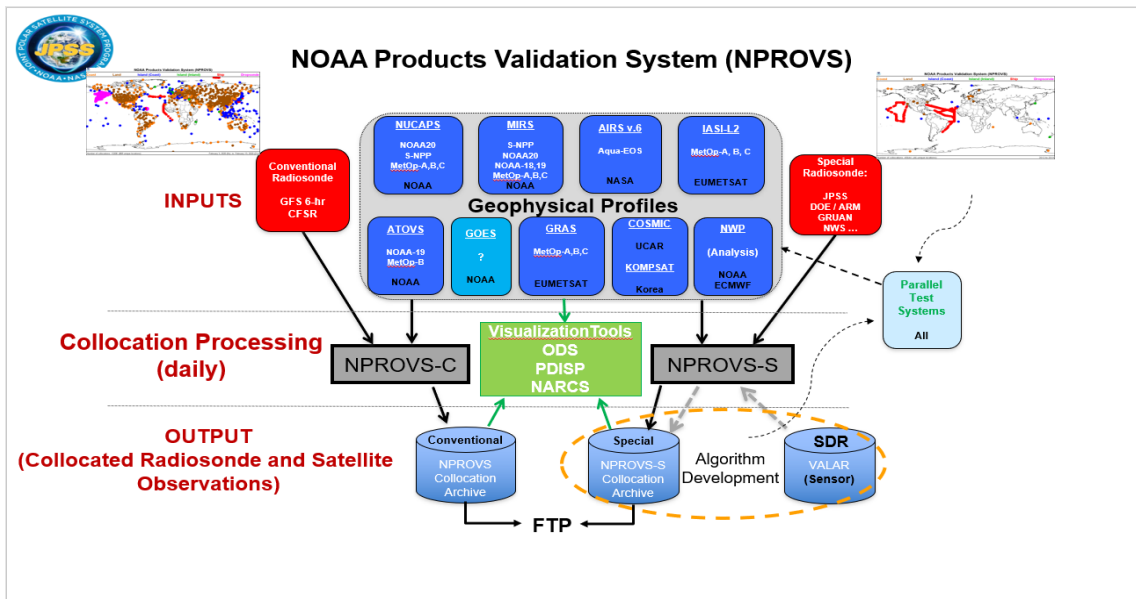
JPSS JOINT POLAR SATELLITE SYSTEM NOAA NASA

NOAA Products Validation System (NPROVS)

INPUTS

Conventional Radiosonde

GFS 6-hr CFSR

NUCAPS
NOAA20
S-NPP
MetOp-A,B,C
NOAA

MIRS
S-NPP
NOAA20
NOAA-18,19
MetOp-A,B,C
NOAA

AIRS v.6
Aqua-EOS
NASA

IASI-L2
MetOp-A, B, C
EUMETSAT

Geophysical Profiles

ATOVS
NOAA-19
MetOp-B
NOAA

GOES
?
NOAA

GRAS
MetOp-A,B,C
EUMETSAT

COSMIC
UCAR
KOMPSAT
Korea

NWP
(Analysis)
NOAA
ECMWF

Special Radiosonde:
JPSS
DOE / ARM
GRUAN
NWS ...

Parallel Test Systems
All

Collocation Processing (daily)

NPROVS-C

VisualizationTools
ODS
PDISP
NARCS

NPROVS-S

OUTPUT
(Collocated Radiosonde and Satellite Observations)

Conventional
NPROVS Collocation Archive

Special
NPROVS-S Collocation Archive

Algorithm Development

SDR
VALAR
(Sensor)

FTP